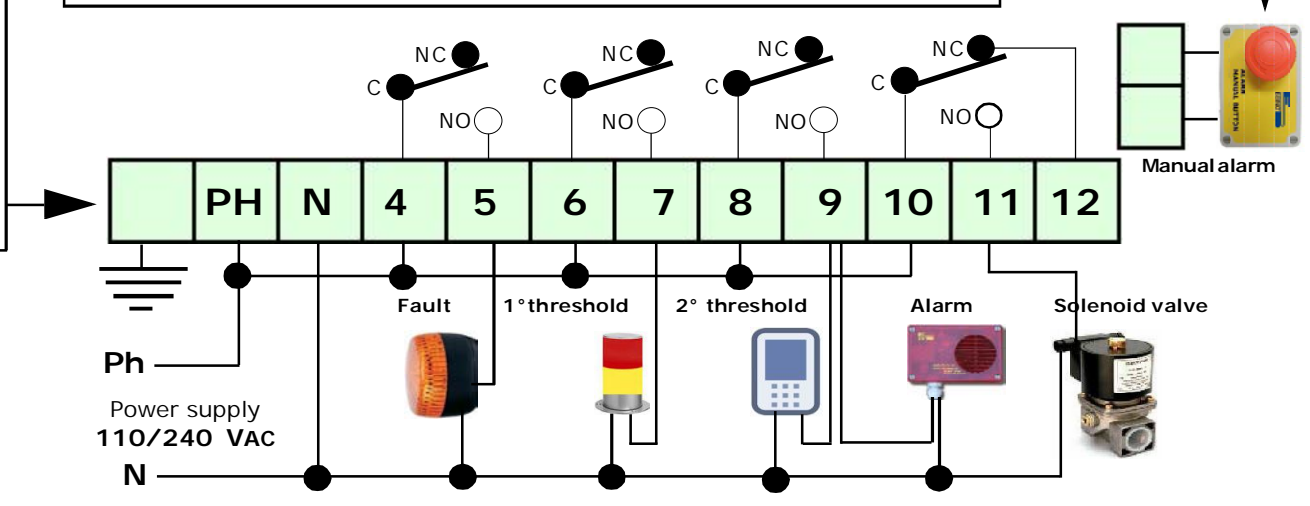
NC
C
NO
NC
C
NO
NC
C
NO
NC
C
NO

| | PH | N | 4 | 5 | 6 | 7 | 8 | 9 | 10 | 11 | 12 |
|---|---|---|---|---|---|---|---|---|---|---|---|

Manual alarm

Fault
1°threshold
2° threshold
Alarm
Solenoid valve

Ph
Power supply
110/240 VAC
N